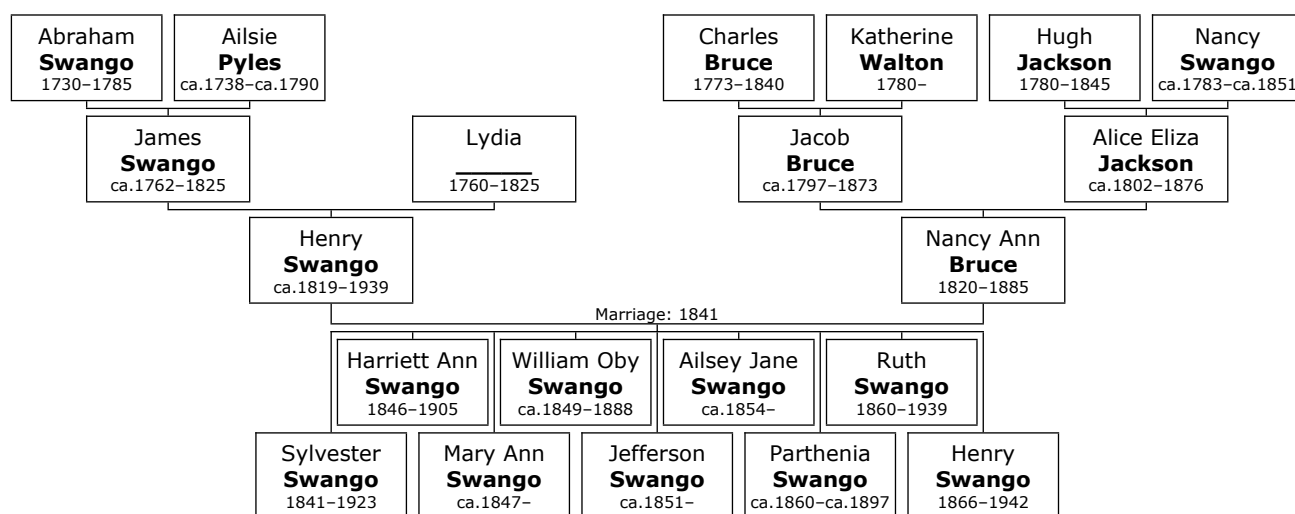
Abraham
**Swango**
1730–1785

Ailsie
**Pyles**
ca.1738–ca.1790

Charles
**Bruce**
1773–1840

Katherine
**Walton**
1780–

Hugh
**Jackson**
1780–1845

Nancy
**Swango**
ca.1783–ca.1851

James
**Swango**
ca.1762–1825

Lydia
_____
1760–1825

Jacob
**Bruce**
ca.1797–1873

Alice Eliza
**Jackson**
ca.1802–1876

Henry
**Swango**
ca.1819–1939

Nancy Ann
**Bruce**
1820–1885

Marriage: 1841

Harriett Ann
**Swango**
1846–1905

William Oby
**Swango**
ca.1849–1888

Ailsey Jane
**Swango**
ca.1854–

Ruth
**Swango**
1860–1939

Sylvester
**Swango**
1841–1923

Mary Ann
**Swango**
ca.1847–

Jefferson
**Swango**
ca.1851–

Parthenia
**Swango**
ca.1860–ca.1897

Henry
**Swango**
1866–1942